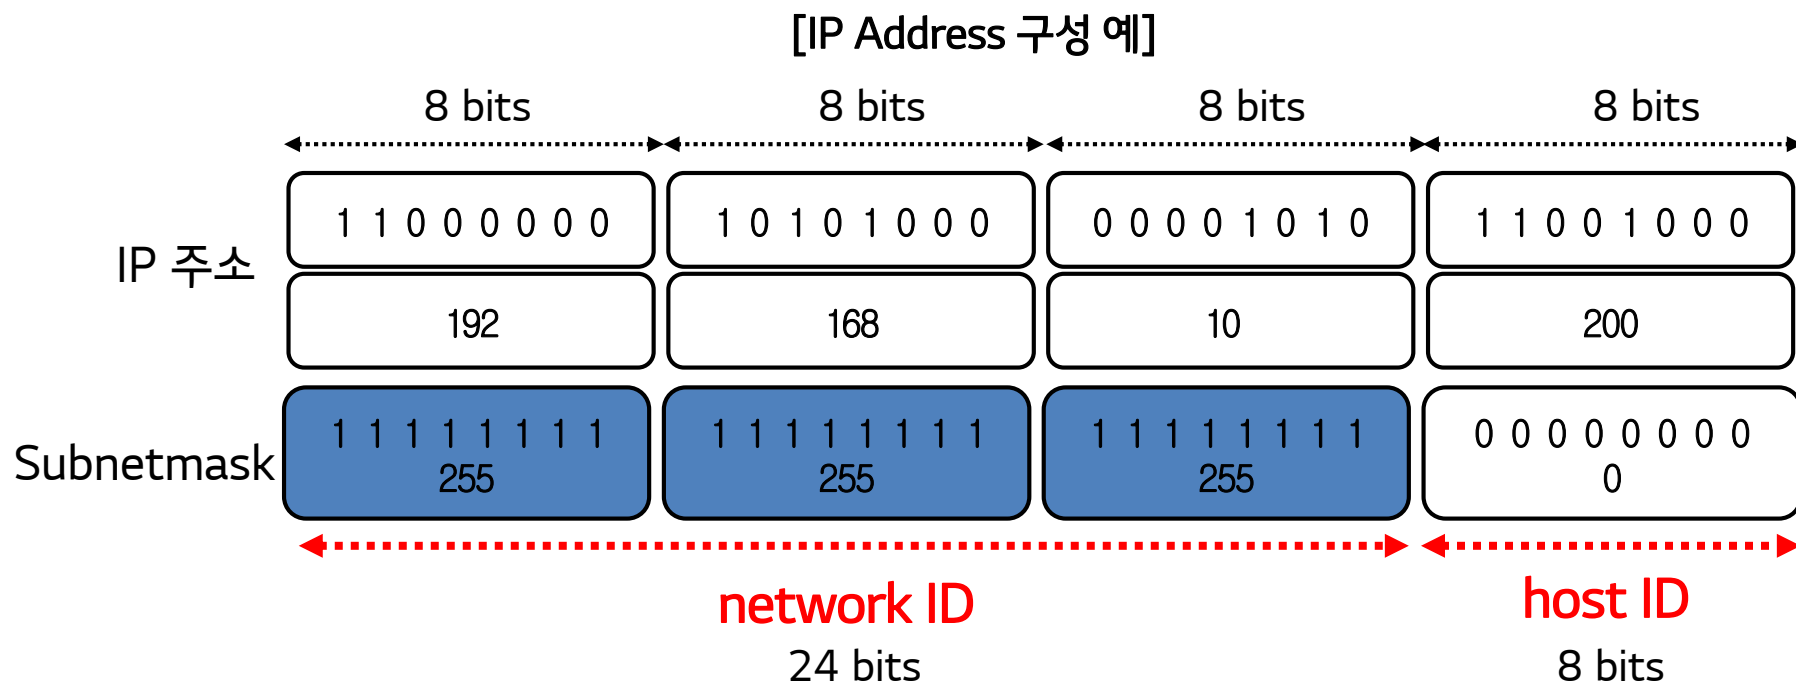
[IP Address 구성 예]

8 bits 8 bits 8 bits 8 bits

IP 주소

| 1 1 0 0 0 0 0 0 | 1 0 1 0 1 0 0 0 | 0 0 0 0 1 0 1 0 | 1 1 0 0 1 0 0 0 |
|---|---|---|---|
| 192 | 168 | 10 | 200 |

Subnetmask

| 1 1 1 1 1 1 1 1 255 | 1 1 1 1 1 1 1 1 255 | 1 1 1 1 1 1 1 1 255 | 0 0 0 0 0 0 0 0 0 |
|---|---|---|---|

network ID
24 bits

host ID
8 bits